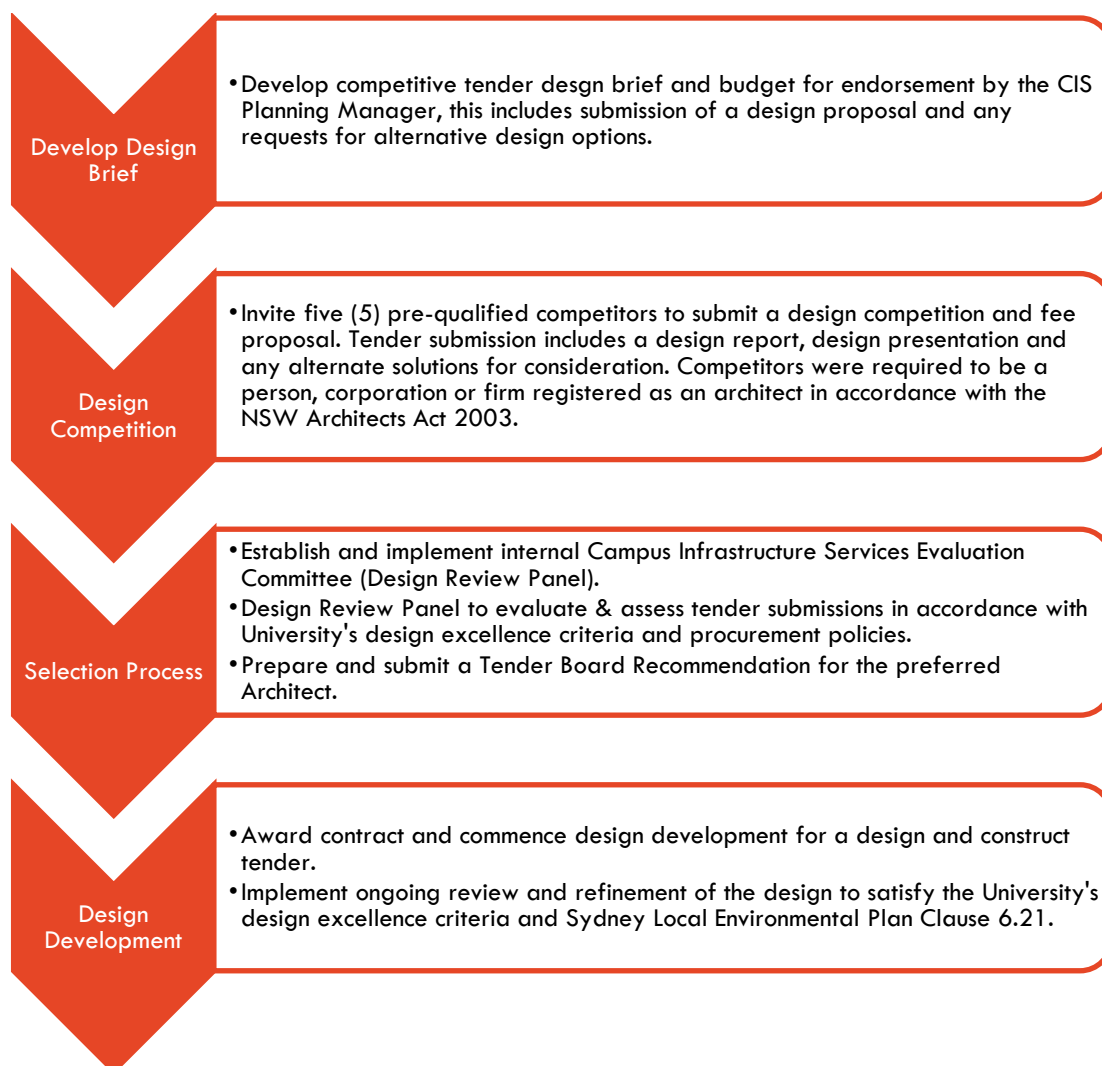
Develop Design Brief

• Develop competitive tender desgn brief and budget for endorsement by the CIS Planning Manager, this includes submission of a design proposal and any requests for alternative design options.

Design Competition

• Invite five (5) pre-qualified competitors to submit a design competition and fee proposal. Tender submission includes a design report, design presentation and any alternate solutions for consideration. Competitors were required to be a person, corporation or firm registered as an architect in accordance with the NSW Architects Act 2003.

Selection Process

• Establish and implement internal Campus Infrastructure Services Evaluation Committee (Design Review Panel).
• Design Review Panel to evaluate & assess tender submissions in accordance with University's design excellence criteria and procurement policies.
• Prepare and submit a Tender Board Recommendation for the preferred Architect.

Design Development

• Award contract and commence design development for a design and construct tender.
• Implement ongoing review and refinement of the design to satisfy the University's design excellence criteria and Sydney Local Environmental Plan Clause 6.21.